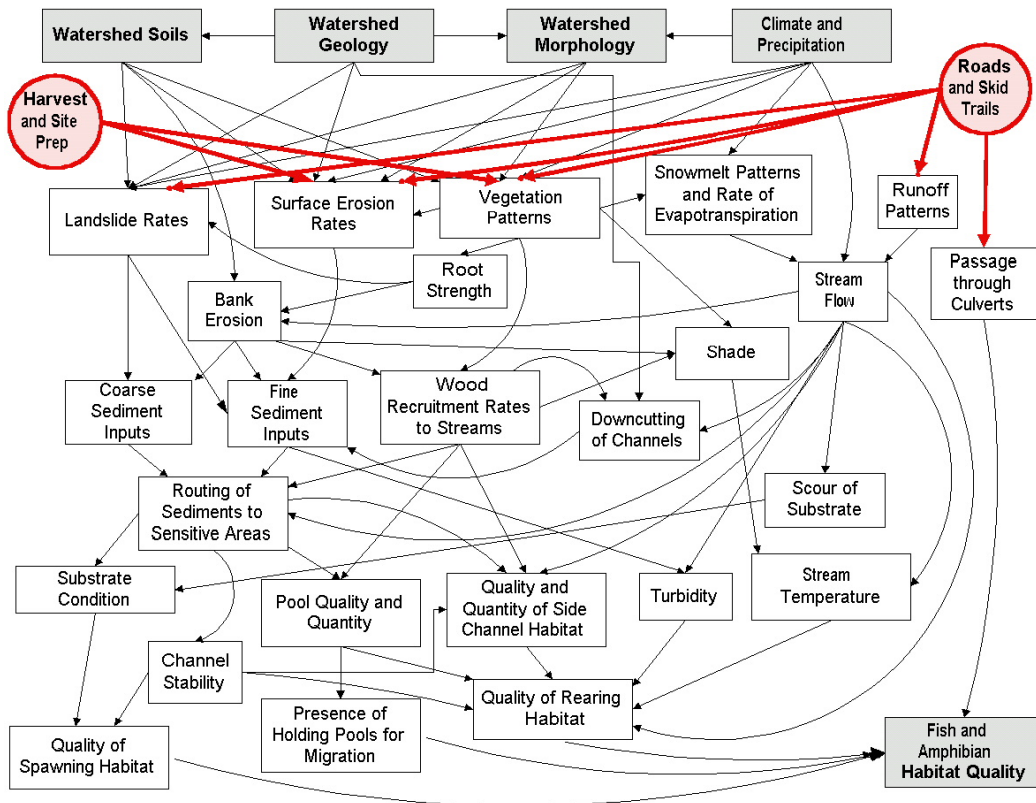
Watershed Soils

Watershed Geology

Watershed Morphology

Climate and Precipitation

Harvest and Site Prep

Roads and Skid Trails

Landslide Rates

Surface Erosion Rates

Vegetation Patterns

Snowmelt Patterns and Rate of Evapotranspiration

Runoff Patterns

Passage through Culverts

Root Strength

Bank Erosion

Stream Flow

Shade

Coarse Sediment Inputs

Fine Sediment Inputs

Wood Recruitment Rates to Streams

Downcutting of Channels

Routing of Sediments to Sensitive Areas

Scour of Substrate

Substrate Condition

Pool Quality and Quantity

Quality and Quantity of Side Channel Habitat

Turbidity

Stream Temperature

Channel Stability

Quality of Rearing Habitat

Presence of Holding Pools for Migration

Quality of Spawning Habitat

Fish and Amphibian Habitat Quality